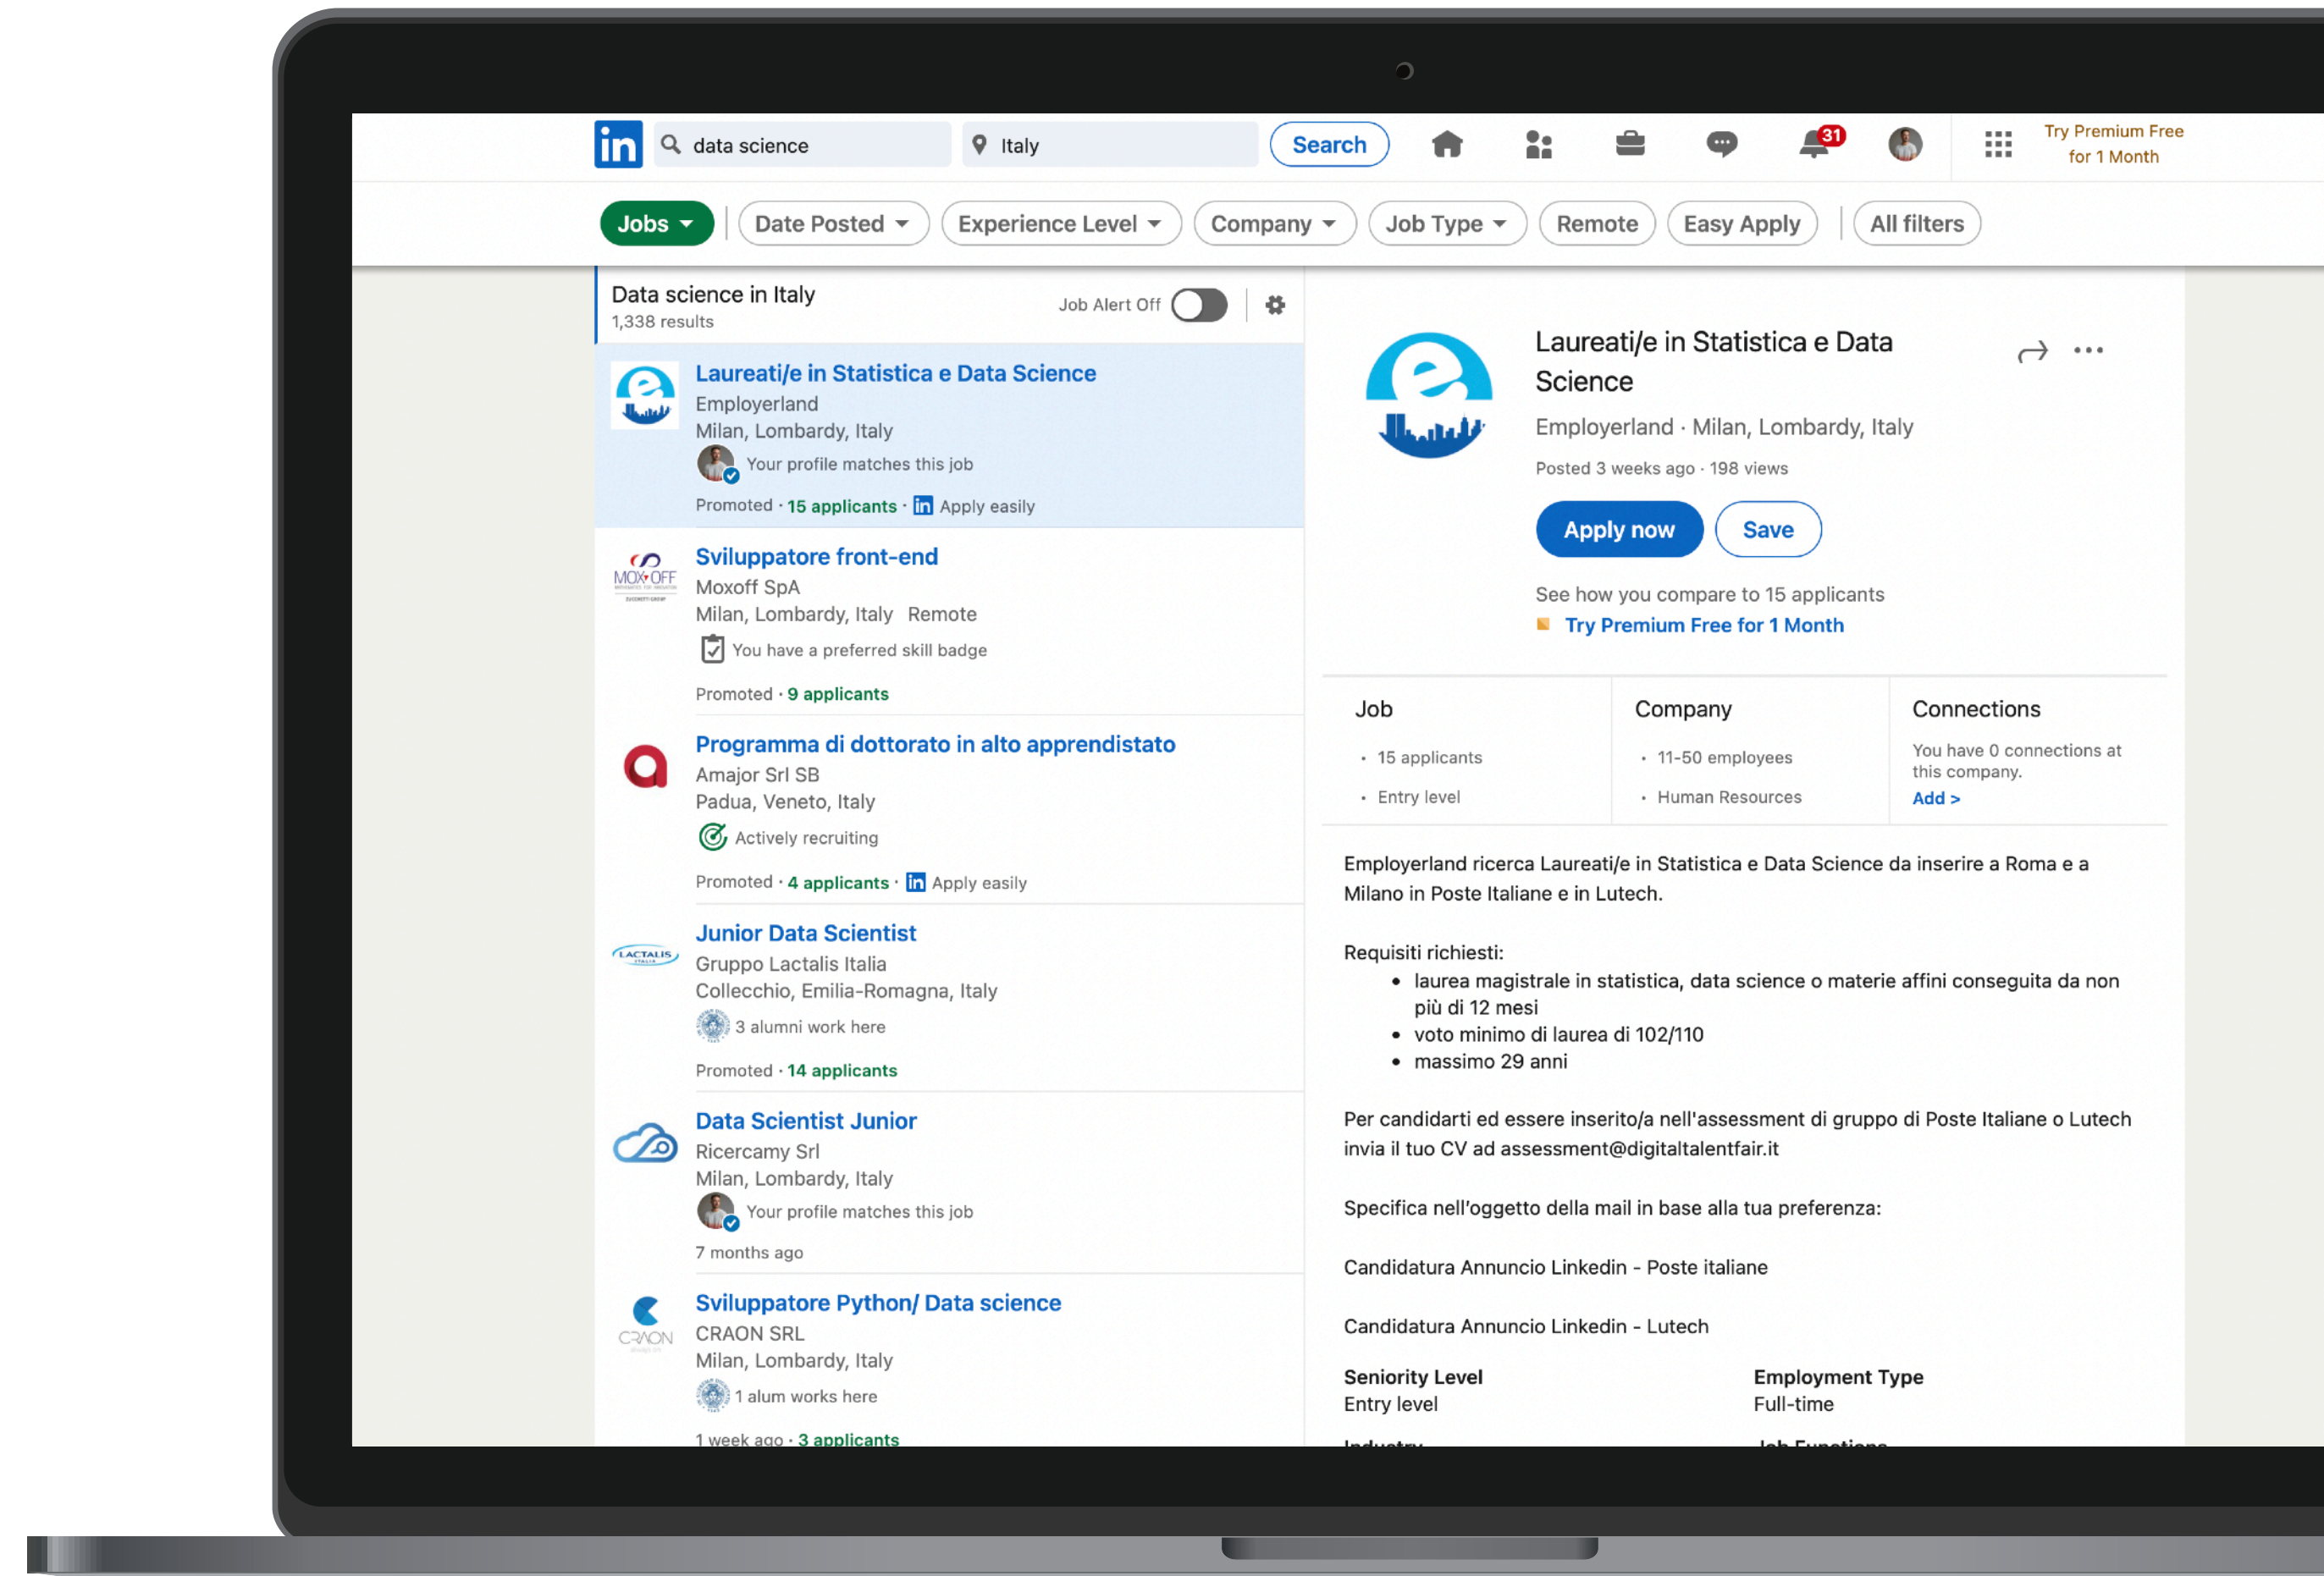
in data science Italy Search 31 Try Premium Free for 1 Month

Jobs Date Posted Experience Level Company Job Type Remote Easy Apply All filters

Data science in Italy
1,338 results
Job Alert Off

Laureati/e in Statistica e Data Science
Employerland
Milan, Lombardy, Italy
Your profile matches this job
Promoted · 15 applicants · Apply easily

Sviluppatore front-end
Moxoff SpA
Milan, Lombardy, Italy Remote
You have a preferred skill badge
Promoted · 9 applicants

Programma di dottorato in alto apprendistato
Amajor Srl SB
Padua, Veneto, Italy
Actively recruiting
Promoted · 4 applicants · Apply easily

Junior Data Scientist
Gruppo Lactalis Italia
Collecchio, Emilia-Romagna, Italy
3 alumni work here
Promoted · 14 applicants

Data Scientist Junior
Ricercamy Srl
Milan, Lombardy, Italy
Your profile matches this job
7 months ago

Sviluppatore Python/ Data science
CRAON SRL
Milan, Lombardy, Italy
1 alum works here
1 week ago · 3 applicants

Laureati/e in Statistica e Data Science
Employerland · Milan, Lombardy, Italy
Posted 3 weeks ago · 198 views
Apply now Save
See how you compare to 15 applicants
Try Premium Free for 1 Month

| Job | Company | Connections |
|---|---|---|
| · 15 applicants · Entry level | · 11-50 employees · Human Resources | You have 0 connections at this company. Add > |

Employerland ricerca Laureati/e in Statistica e Data Science da inserire a Roma e a Milano in Poste Italiane e in Lutech.

Requisiti richiesti:
• laurea magistrale in statistica, data science o materie affini conseguita da non più di 12 mesi
• voto minimo di laurea di 102/110
• massimo 29 anni

Per candidarti ed essere inserito/a nell'assessment di gruppo di Poste Italiane o Lutech invia il tuo CV ad assessment@digitaltalentfair.it

Specifica nell'oggetto della mail in base alla tua preferenza:

Candidatura Annuncio Linkedin - Poste italiane

Candidatura Annuncio Linkedin - Lutech

Seniority Level
Entry level

Employment Type
Full-time

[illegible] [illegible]